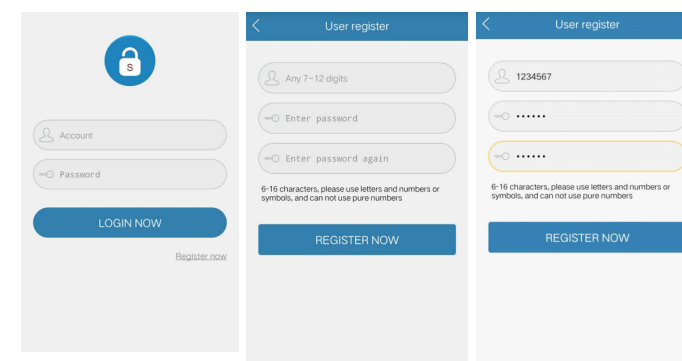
S

Account

Password

LOGIN NOW

Register now

User register

Any 7~12 digits

Enter password

Enter password again

6-16 characters, please use letters and numbers or symbols, and can not use pure numbers

REGISTER NOW

User register

1234567

••••••

••••••

6-16 characters, please use letters and numbers or symbols, and can not use pure numbers

REGISTER NOW